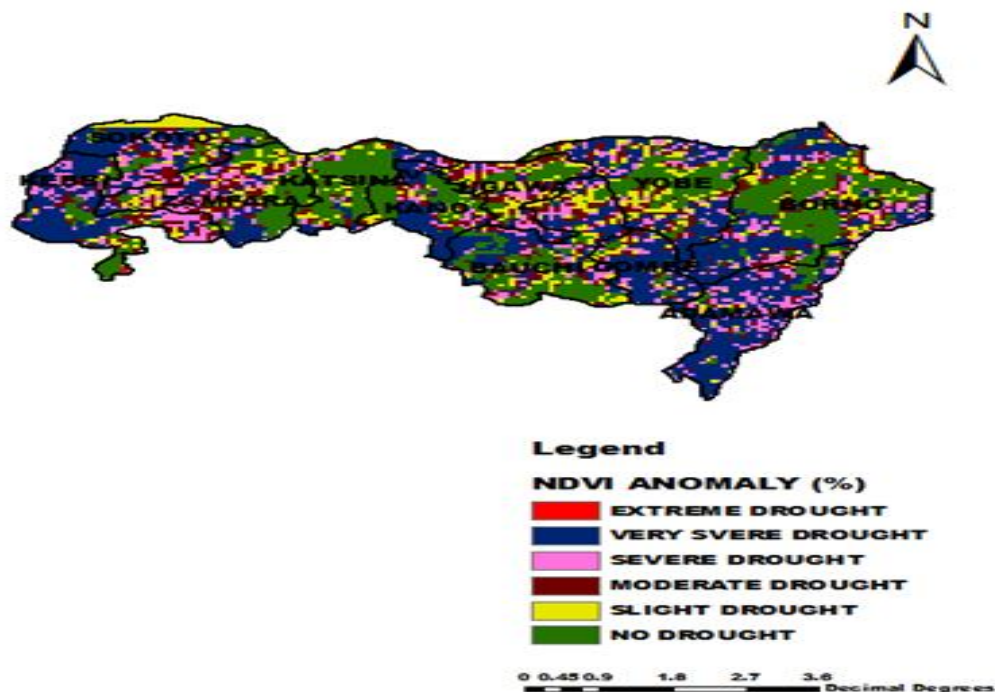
N

SOKOTO
KEBBI
ZAMFARA
KATSINA
JIGAWA
KANO
YOBE
BORNO
BAUCHI
GOMBE
ADAMAWA

Legend
NDVI ANOMALY (%)
EXTREME DROUGHT
VERY SVERE DROUGHT
SEVERE DROUGHT
MODERATE DROUGHT
SLIGHT DROUGHT
NO DROUGHT

0 0.45 0.9 1.8 2.7 3.6
Decimal Degrees